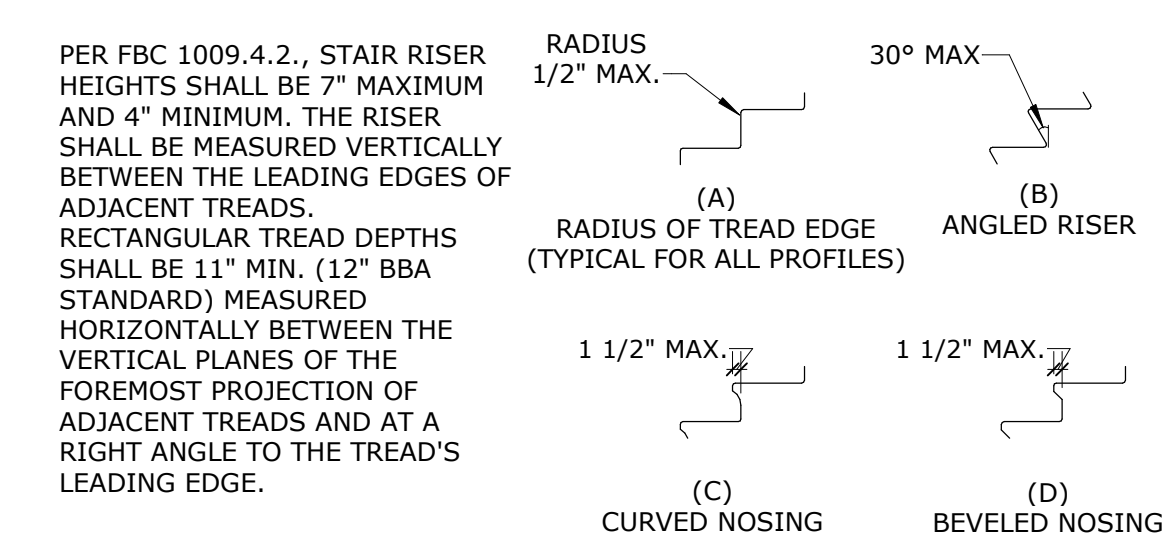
PER FBC 1009.4.2., STAIR RISER HEIGHTS SHALL BE 7" MAXIMUM AND 4" MINIMUM. THE RISER SHALL BE MEASURED VERTICALLY BETWEEN THE LEADING EDGES OF ADJACENT TREADS. RECTANGULAR TREAD DEPTHS SHALL BE 11" MIN. (12" BBA STANDARD) MEASURED HORIZONTALLY BETWEEN THE VERTICAL PLANES OF THE FOREMOST PROJECTION OF ADJACENT TREADS AND AT A RIGHT ANGLE TO THE TREAD'S LEADING EDGE.

RADIUS 1/2" MAX.

(A)
RADIUS OF TREAD EDGE (TYPICAL FOR ALL PROFILES)

30° MAX

(B)
ANGLED RISER

1 1/2" MAX.

(C)
CURVED NOSING

1 1/2" MAX.

(D)
BEVELED NOSING